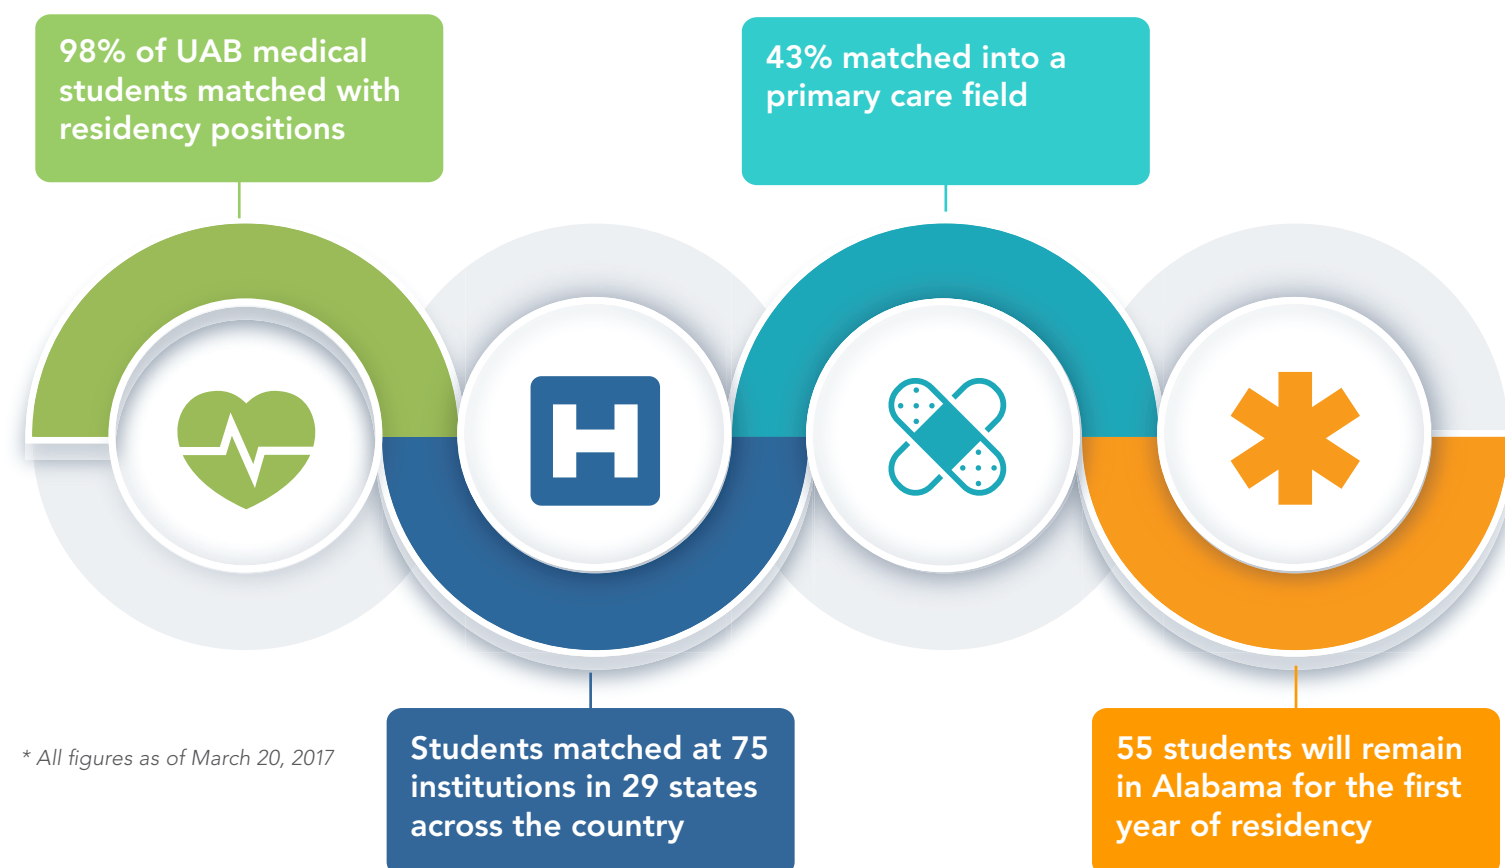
98% of UAB medical students matched with residency positions

43% matched into a primary care field

H

* All figures as of March 20, 2017

Students matched at 75 institutions in 29 states across the country

55 students will remain in Alabama for the first year of residency